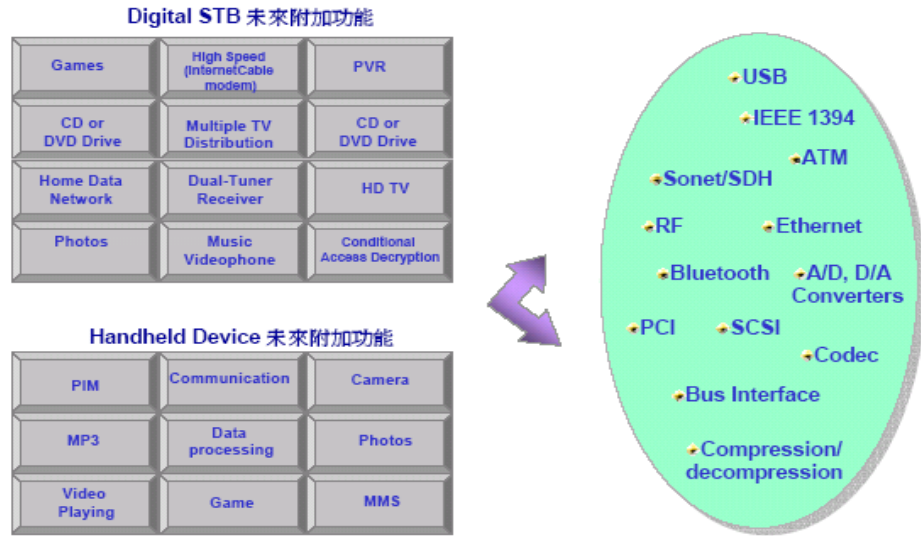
Digital STB 未來附加功能

| Games | High Speed (InternetCable modem) | PVR |
|---|---|---|
| CD or DVD Drive | Multiple TV Distribution | CD or DVD Drive |
| Home Data Network | Dual-Tuner Receiver | HD TV |
| Photos | Music Videophone | Conditional Access Decryption |

Handheld Device 未來附加功能

| PIM | Communication | Camera |
|---|---|---|
| MP3 | Data processing | Photos |
| Video Playing | Game | MMS |

USB
IEEE 1394
ATM
Sonet/SDH
RF
Ethernet
Bluetooth
A/D, D/A Converters
PCI
SCSI
Codec
Bus Interface
Compression/ decompression